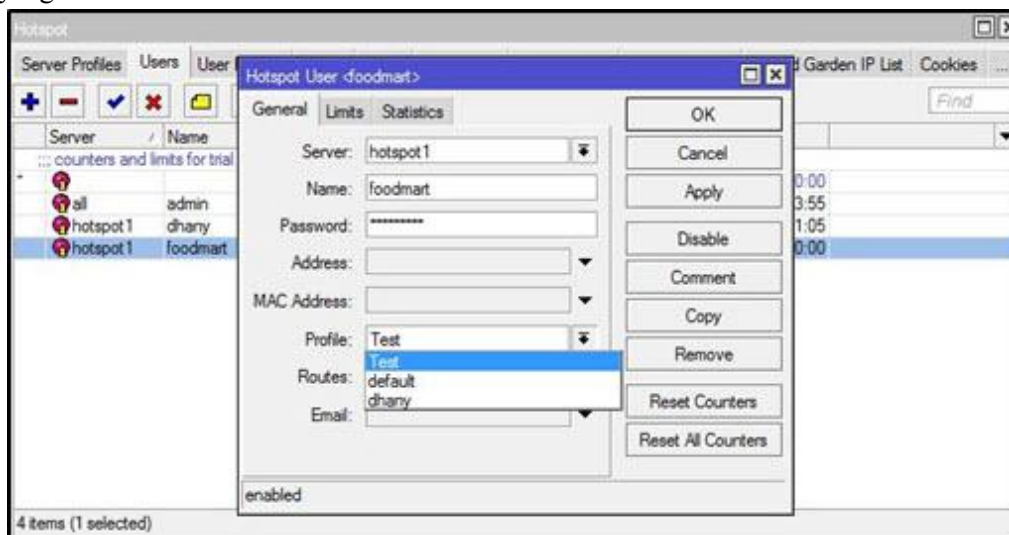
Hotspot

Server Profiles Users User

Hotspot User <foodmart>

d Garden IP List Cookies ...

Find

Server / Name

;;; counters and limits for trial

all admin

hotspot1 dhany

hotspot1 foodmart

0:00
3:55
1:05
0:00

General Limits Statistics

Server: hotspot1

Name: foodmart

Password: **********

Address:

MAC Address:

Profile: Test

Test
default
dhany

Routes:

Email:

OK

Cancel

Apply

Disable

Comment

Copy

Remove

Reset Counters

Reset All Counters

enabled

4 items (1 selected)